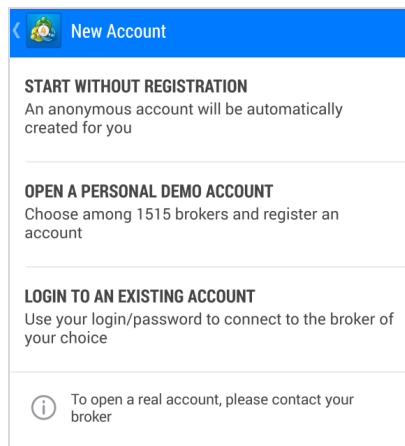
New Account

START WITHOUT REGISTRATION
An anonymous account will be automatically created for you

OPEN A PERSONAL DEMO ACCOUNT
Choose among 1515 brokers and register an account

LOGIN TO AN EXISTING ACCOUNT
Use your login/password to connect to the broker of your choice

To open a real account, please contact your broker